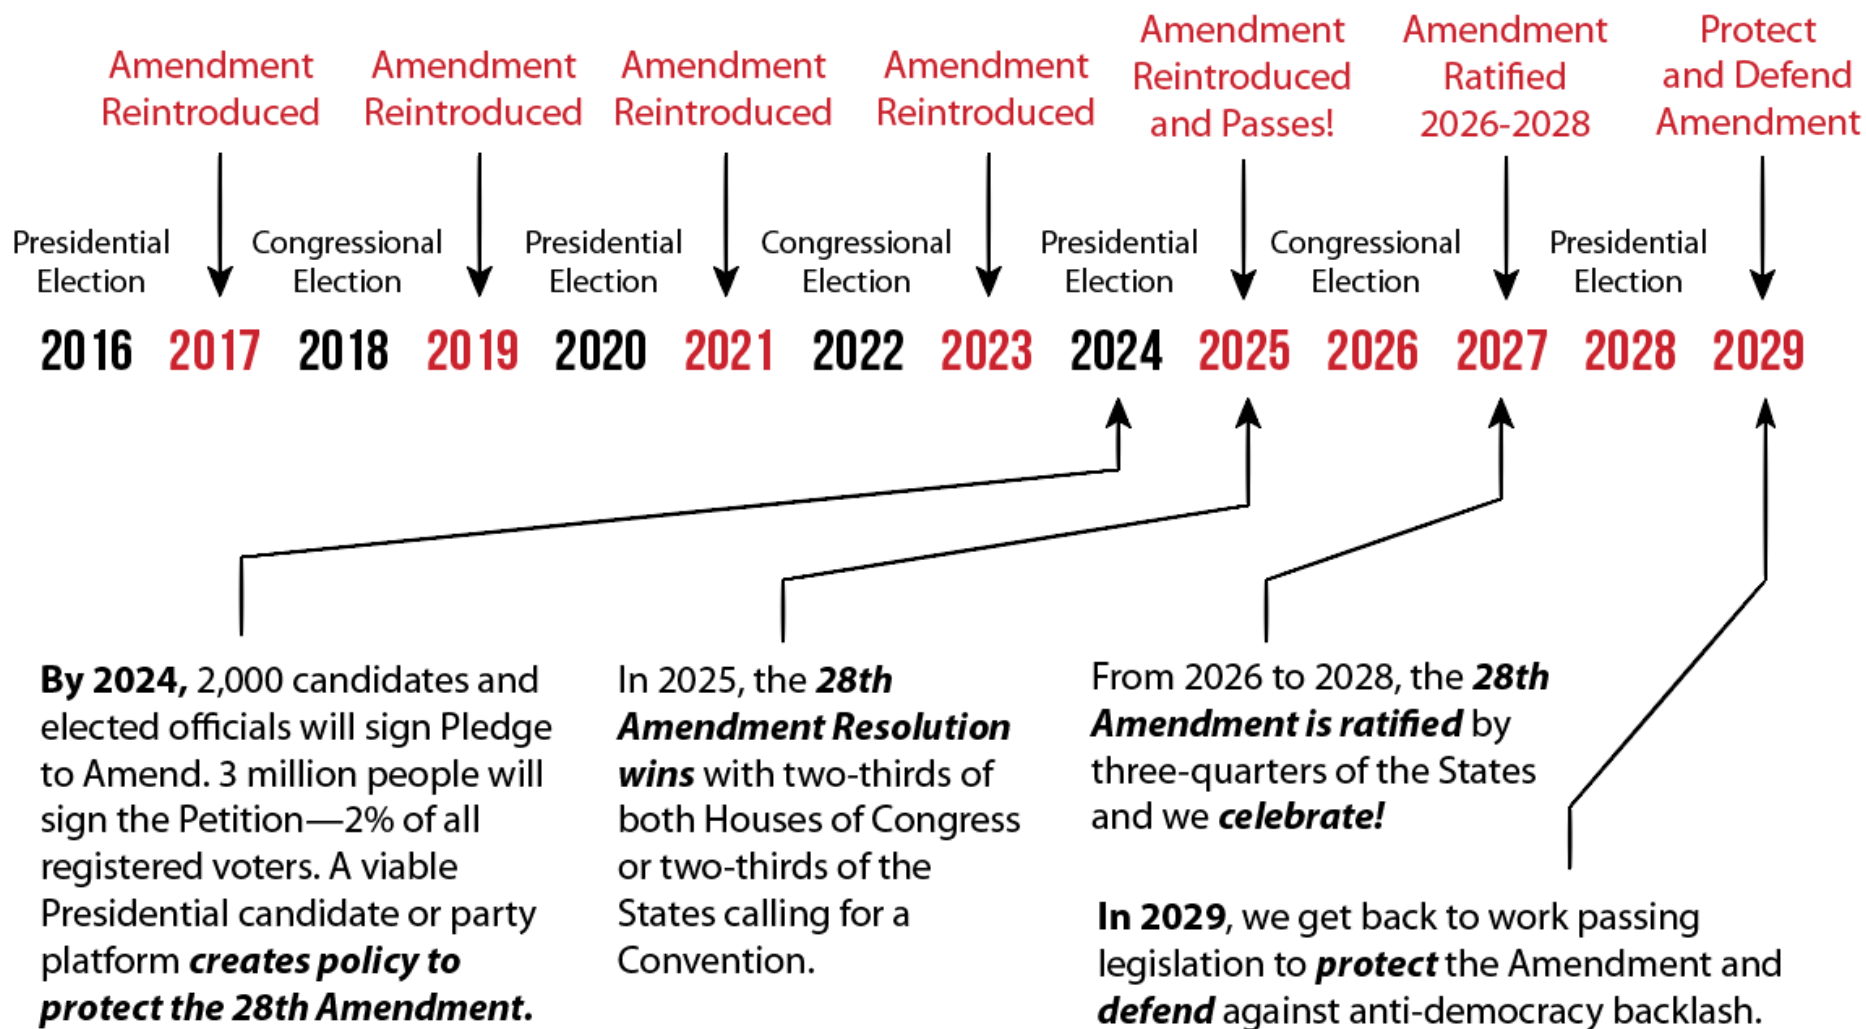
Amendment Reintroduced

Amendment Reintroduced

Amendment Reintroduced

Amendment Reintroduced

Amendment Reintroduced and Passes!

Amendment Ratified 2026-2028

Protect and Defend Amendment

Presidential Election

Congressional Election

Presidential Election

Congressional Election

Presidential Election

Congressional Election

Presidential Election

2016 2017 2018 2019 2020 2021 2022 2023 2024 2025 2026 2027 2028 2029

**By 2024,** 2,000 candidates and elected officials will sign Pledge to Amend. 3 million people will sign the Petition—2% of all registered voters. A viable Presidential candidate or party platform ***creates policy to protect the 28th Amendment.***

In 2025, the ***28th Amendment Resolution wins*** with two-thirds of both Houses of Congress or two-thirds of the States calling for a Convention.

From 2026 to 2028, the ***28th Amendment is ratified*** by three-quarters of the States and we ***celebrate!***

**In 2029**, we get back to work passing legislation to ***protect*** the Amendment and ***defend*** against anti-democracy backlash.